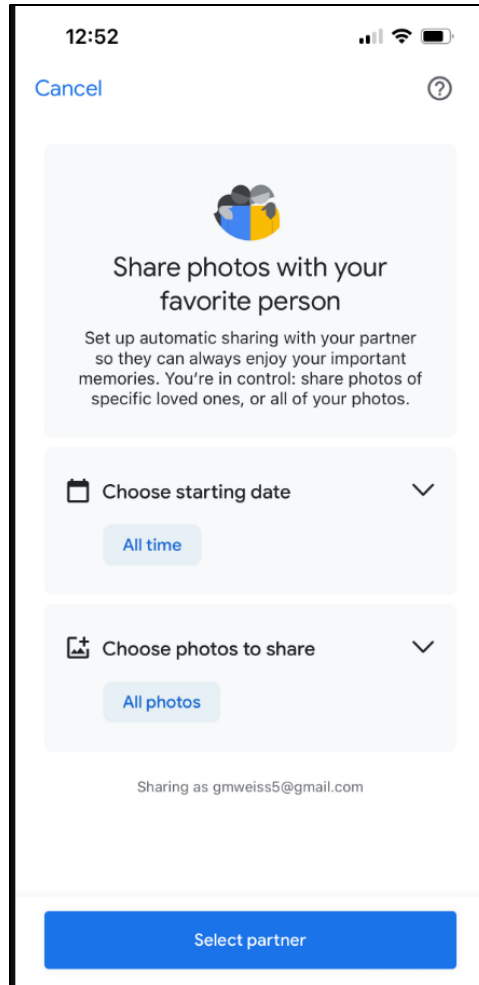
12:52

Cancel

?

Share photos with your favorite person

Set up automatic sharing with your partner so they can always enjoy your important memories. You're in control: share photos of specific loved ones, or all of your photos.

Choose starting date

All time

Choose photos to share

All photos

Sharing as gmweiss5@gmail.com

Select partner